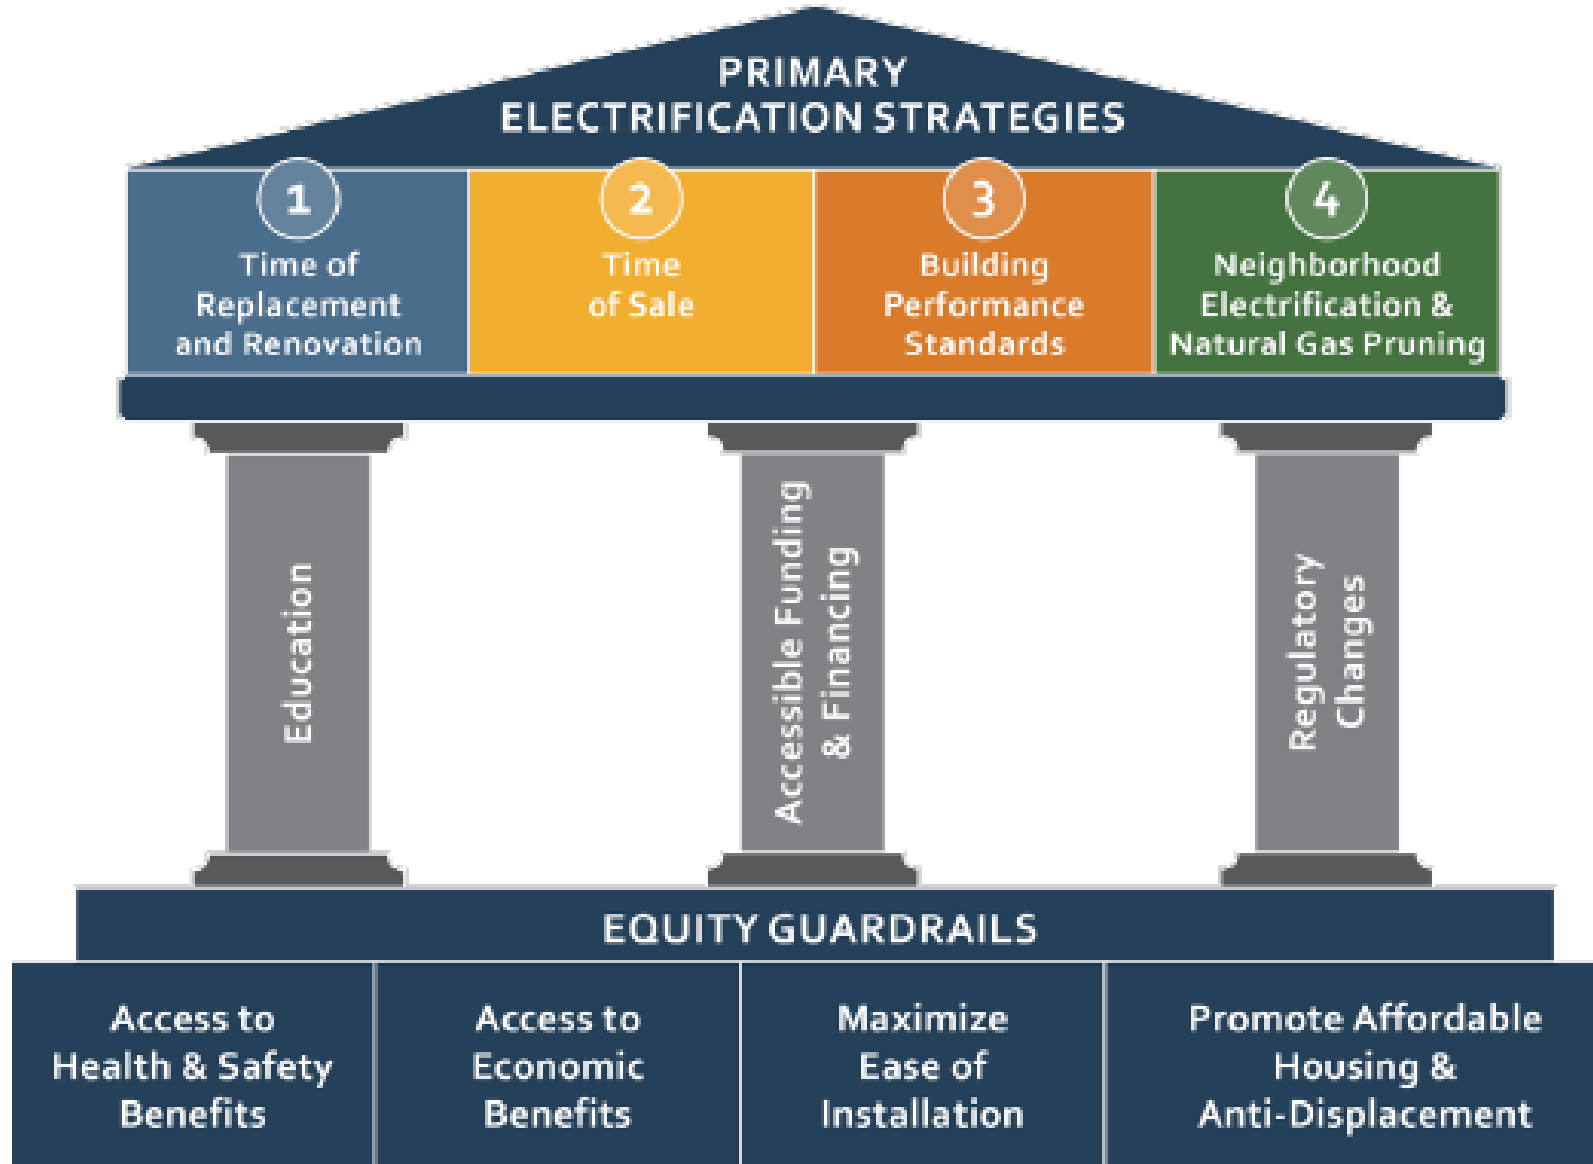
PRIMARY
ELECTRIFICATION STRATEGIES

1
Time of Replacement and Renovation

2
Time of Sale

3
Building Performance Standards

4
Neighborhood Electrification & Natural Gas Pruning

Education

Accessible Funding & Financing

Regulatory Changes

EQUITY GUARDRAILS

Access to Health & Safety Benefits

Access to Economic Benefits

Maximize Ease of Installation

Promote Affordable Housing & Anti-Displacement